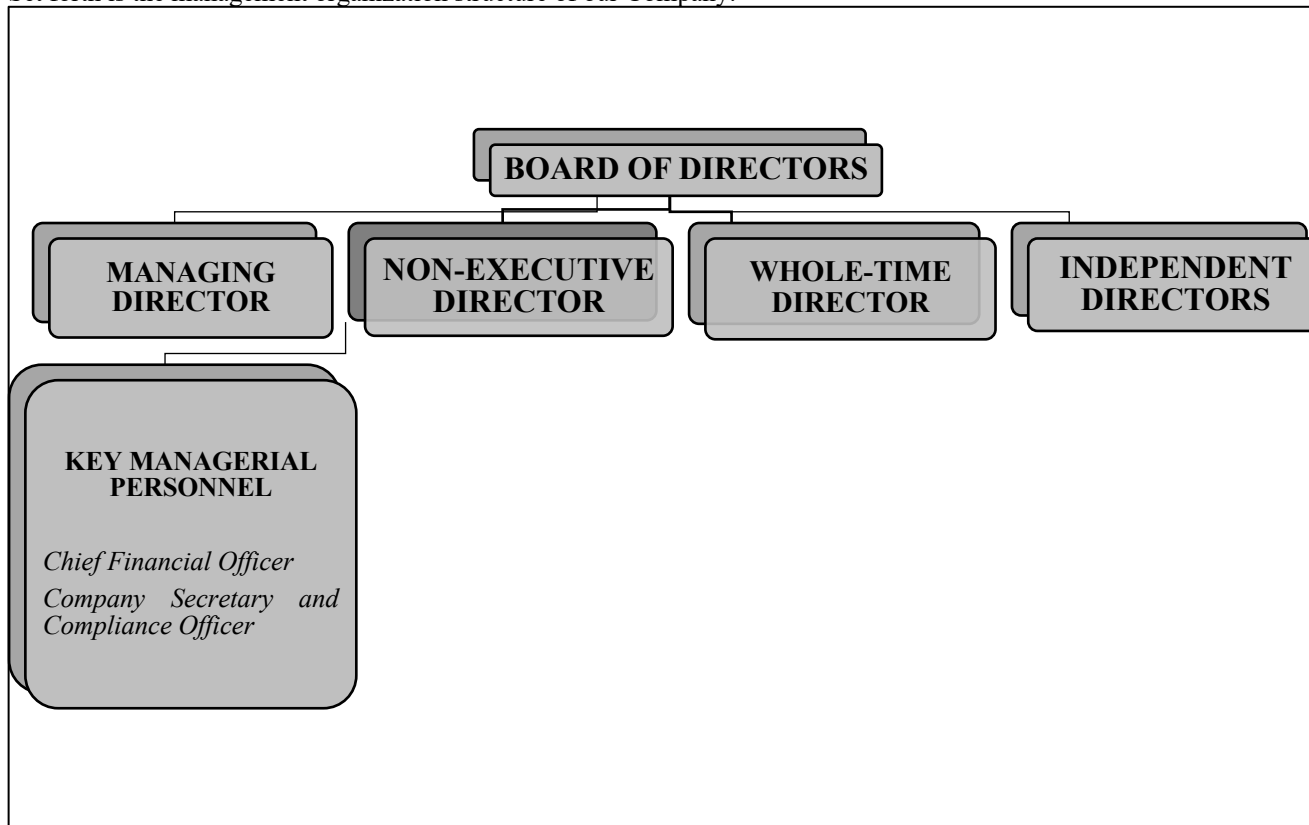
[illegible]

BOARD OF DIRECTORS

MANAGING DIRECTOR

NON-EXECUTIVE DIRECTOR

WHOLE-TIME DIRECTOR

INDEPENDENT DIRECTORS

KEY MANAGERIAL PERSONNEL

*Chief Financial Officer*

*Company Secretary and Compliance Officer*